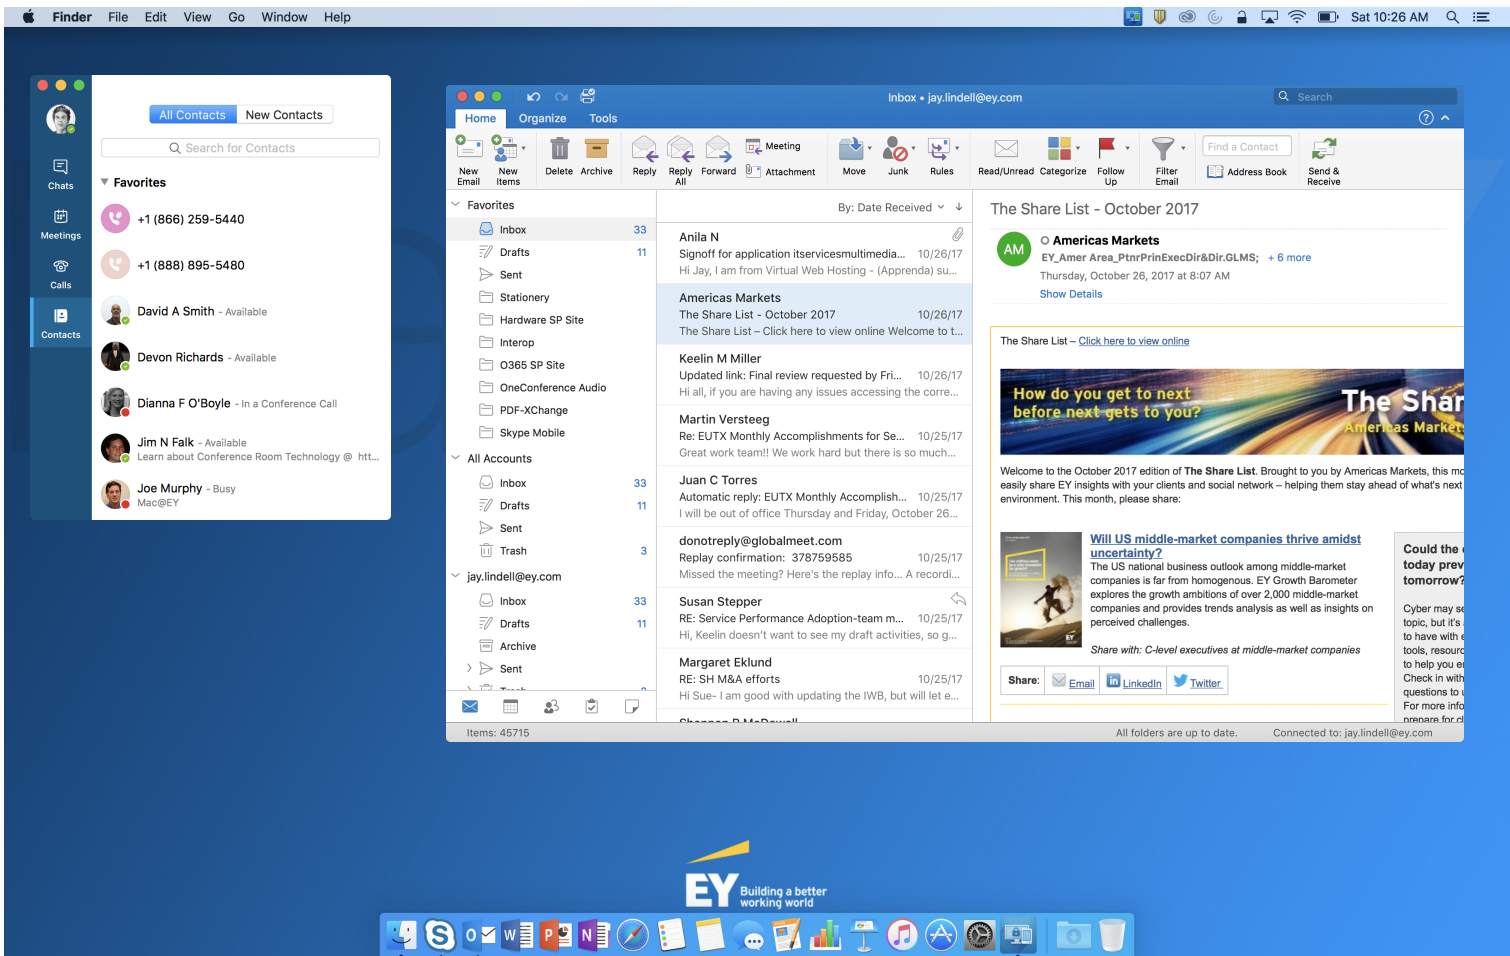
Finder File Edit View Go Window Help
Sat 10:26 AM

Chats
Meetings
Calls
Contacts

All Contacts New Contacts
Search for Contacts
Favorites
+1 (866) 259-5440
+1 (888) 895-5480
David A Smith - Available
Devon Richards - Available
Dianna F O'Boyle - In a Conference Call
Jim N Falk - Available
Learn about Conference Room Technology @ htt...
Joe Murphy - Busy
Mac@EY

Inbox • jay.lindell@ey.com
Search
Home Organize Tools
New Email
New Items
Delete
Archive
Reply
Reply All
Forward
Meeting
Attachment
Move
Junk
Rules
Read/Unread
Categorize
Follow Up
Filter Email
Find a Contact
Address Book
Send & Receive

Favorites
Inbox 33
Drafts 11
Sent
Stationery
Hardware SP Site
Interop
O365 SP Site
OneConference Audio
PDF-XChange
Skype Mobile
All Accounts
Inbox 33
Drafts 11
Sent
Trash 3
jay.lindell@ey.com
Inbox 33
Drafts 11
Archive
Sent

By: Date Received
Anila N
Signoff for application itservicesmultimedia... 10/26/17
Hi Jay, I am from Virtual Web Hosting - (Apprenda) su...
Americas Markets
The Share List - October 2017 10/26/17
The Share List – Click here to view online Welcome to t...
Keelin M Miller
Updated link: Final review requested by Fri... 10/26/17
Hi all, if you are having any issues accessing the corre...
Martin Versteeg
Re: EUTX Monthly Accomplishments for Se... 10/25/17
Great work team!! We work hard but there is so much...
Juan C Torres
Automatic reply: EUTX Monthly Accomplish... 10/25/17
I will be out of office Thursday and Friday, October 26...
donotreply@globalmeet.com
Replay confirmation: 378759585 10/25/17
Missed the meeting? Here's the replay info... A recordi...
Susan Stepper
RE: Service Performance Adoption-team m... 10/25/17
Hi, Keelin doesn't want to see my draft activities, so g...
Margaret Eklund
RE: SH M&A efforts 10/25/17
Hi Sue- I am good with updating the IWB, but will let e...

The Share List - October 2017
AM
Americas Markets
EY_Amer Area_PtnrPrinExecDir&Dir.GLMS; + 6 more
Thursday, October 26, 2017 at 8:07 AM
Show Details

The Share List – Click here to view online
How do you get to next before next gets to you?
The Shar
Americas Market
Welcome to the October 2017 edition of The Share List. Brought to you by Americas Markets, this mo easily share EY insights with your clients and social network – helping them stay ahead of what's next environment. This month, please share:

Will US middle-market companies thrive amidst uncertainty?
The US national business outlook among middle-market companies is far from homogenous. EY Growth Barometer explores the growth ambitions of over 2,000 middle-market companies and provides trends analysis as well as insights on perceived challenges.
Share with: C-level executives at middle-market companies
Share: Email LinkedIn Twitter

Could the today prev tomorrow?
Cyber may se topic, but it's to have with tools, resour to help you e Check in with questions to For more info prepare for c

Items: 45715
All folders are up to date.
Connected to: jay.lindell@ey.com

EY Building a better working world